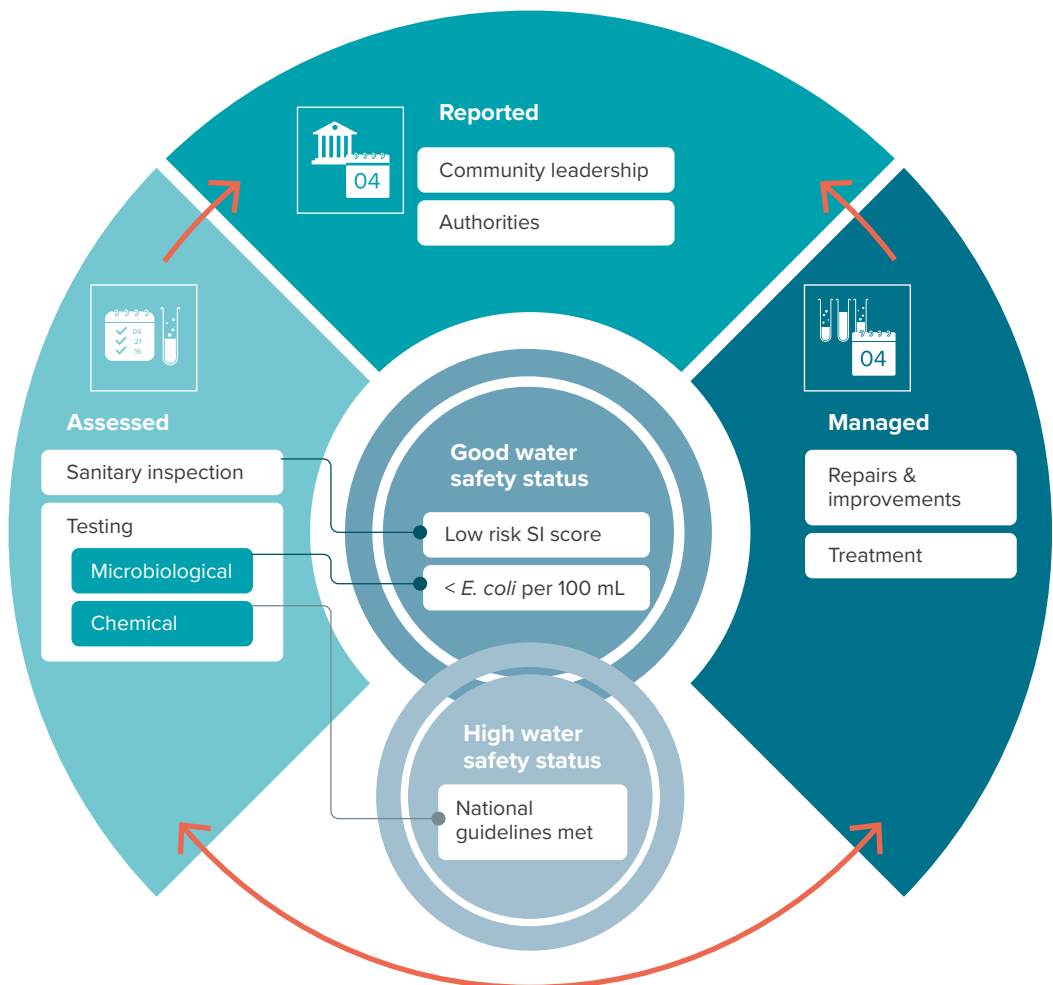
04

Reported

Community leadership

Authorities

04
21
16

Assessed

Sanitary inspection

Testing

Microbiological

Chemical

Good water safety status

Low risk SI score

< *E. coli* per 100 mL

High water safety status

National guidelines met

04

Managed

Repairs & improvements

Treatment